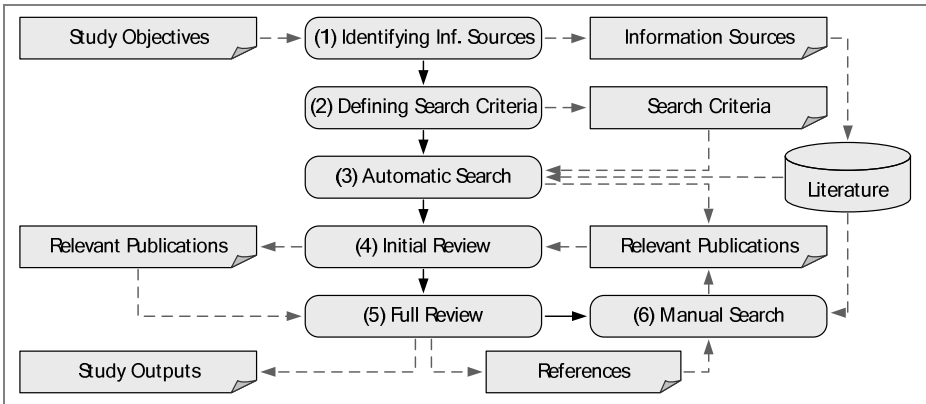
Study Objectives

(1) Identifying Inf. Sources

Information Sources

(2) Defining Search Criteria

Search Criteria

(3) Automatic Search

Literature

Relevant Publications

(4) Initial Review

Relevant Publications

(5) Full Review

(6) Manual Search

Study Outputs

References